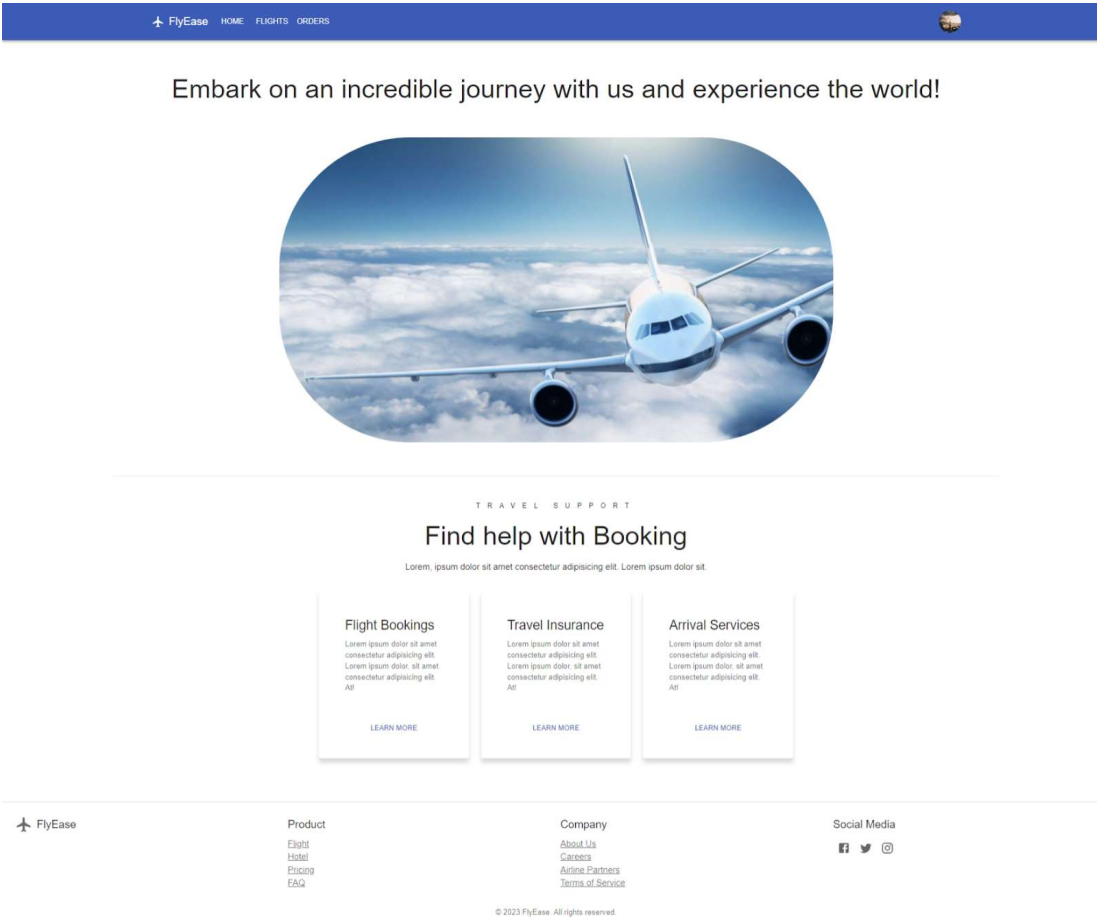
FlyEase HOME FLIGHTS ORDERS

Embark on an incredible journey with us and experience the world!

TRAVEL SUPPORT

Find help with Booking

Lorem, ipsum dolor sit amet consectetur adipisicing elit. Lorem ipsum dolor sit.

Flight Bookings

Lorem ipsum dolor sit amet consectetur adipisicing elit. Lorem ipsum dolor, sit amet consectetur adipisicing elit. At!

LEARN MORE

Travel Insurance

Lorem ipsum dolor sit amet consectetur adipisicing elit. Lorem ipsum dolor, sit amet consectetur adipisicing elit. At!

LEARN MORE

Arrival Services

Lorem ipsum dolor sit amet consectetur adipisicing elit. Lorem ipsum dolor, sit amet consectetur adipisicing elit. At!

LEARN MORE

FlyEase

Product

Flight
Hotel
Pricing
FAQ

Company

About Us
Careers
Airline Partners
Terms of Service

Social Media

© 2023 FlyEase. All rights reserved.